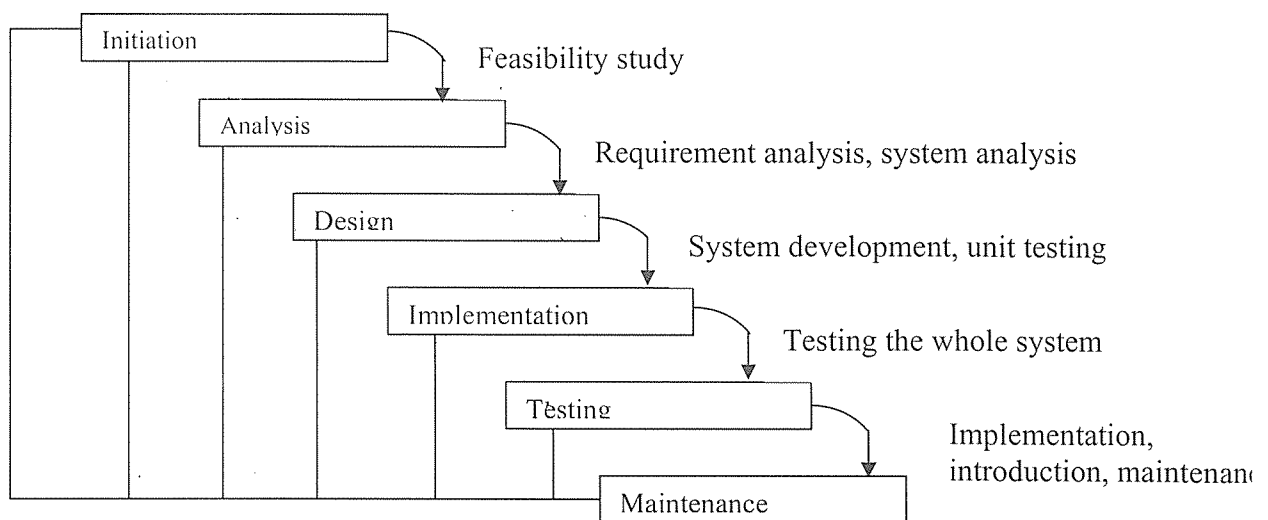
Initiation

Feasibility study

Analysis

Requirement analysis, system analysis

Design

System development, unit testing

Implementation

Testing the whole system

Testing

Implementation, introduction, maintenan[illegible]

Maintenance